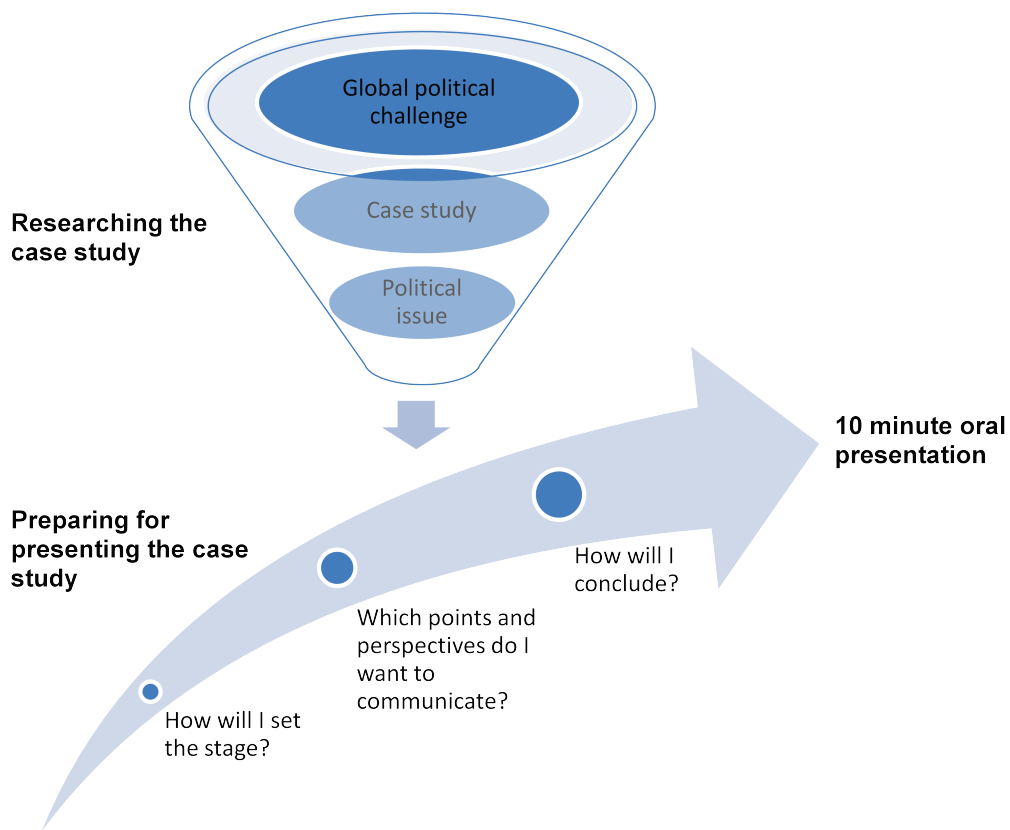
Global political challenge

Case study

Political issue

Researching the case study

10 minute oral presentation

Preparing for presenting the case study

How will I set the stage?

Which points and perspectives do I want to communicate?

How will I conclude?